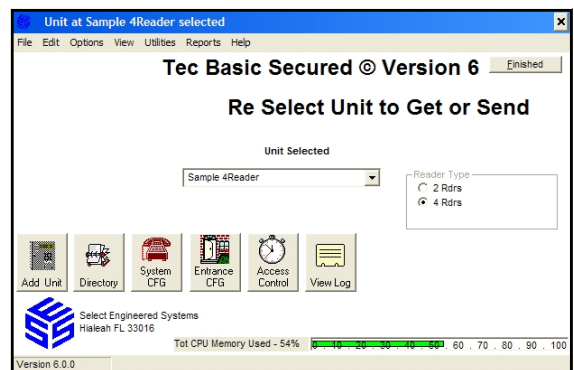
Unit at Sample 4Reader selected

File Edit Options View Utilities Reports Help

Tec Basic Secured © Version 6

Finished

Re Select Unit to Get or Send

Unit Selected

Sample 4Reader

Reader Type
2 Rdrs
4 Rdrs

Add Unit
Directory
System CFG
Entrance CFG
Access Control
View Log

Select Engineered Systems
Hialeah FL 33016

Tot CPU Memory Used - 54%

0 . 10 . 20 . 30 . 40 . 50 . 60 . 70 . 80 . 90 . 100

Version 6.0.0